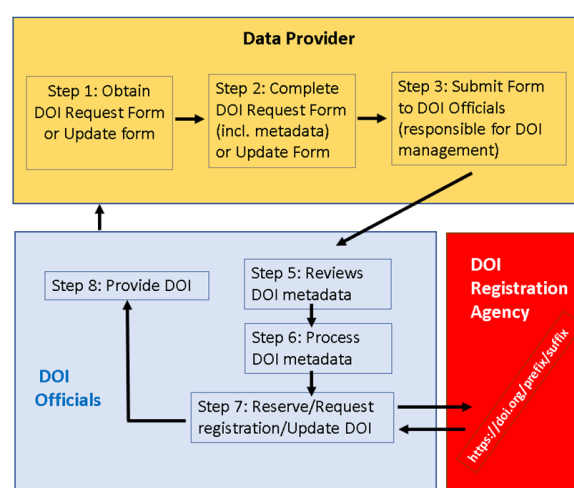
Data Provider

Step 1: Obtain DOI Request Form or Update form

Step 2: Complete DOI Request Form (incl. metadata) or Update Form

Step 3: Submit Form to DOI Officials (responsible for DOI management)

Step 8: Provide DOI

Step 5: Reviews DOI metadata

Step 6: Process DOI metadata

Step 7: Reserve/Request registration/Update DOI

DOI Officials

DOI Registration Agency

https://doi.org/prefix/suffix